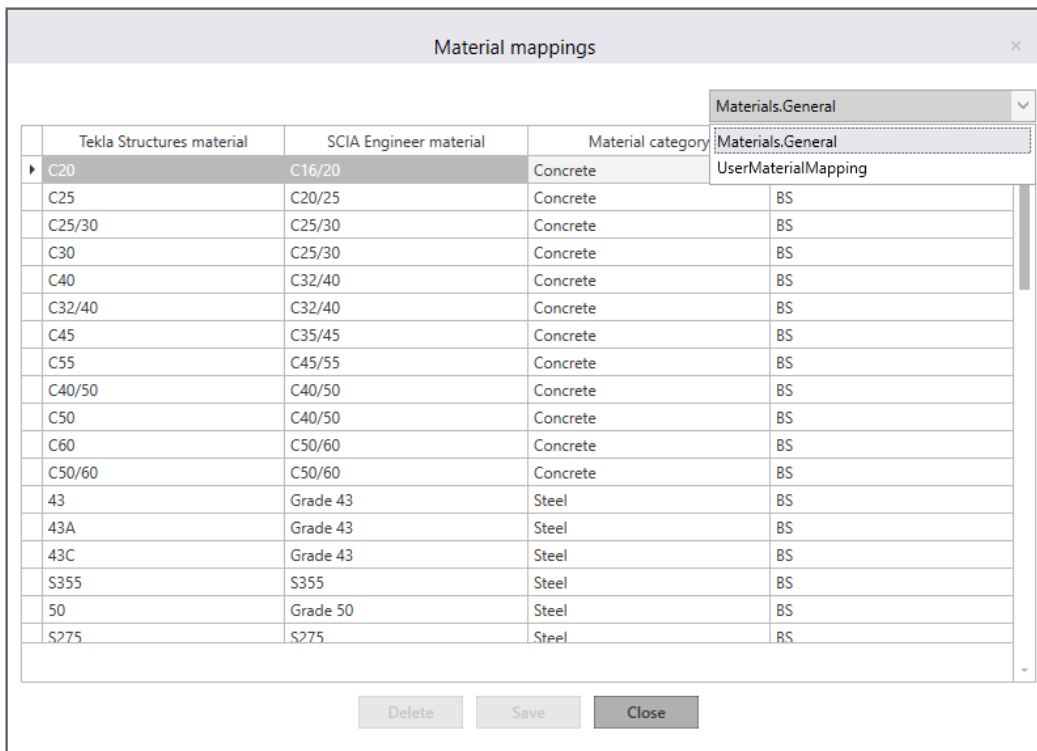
Material mappings

×

Materials.General

Materials.General
UserMaterialMapping

| Tekla Structures material | SCIA Engineer material | Material category | |
|---|---|---|---|
| C20 | C16/20 | Concrete | |
| C25 | C20/25 | Concrete | BS |
| C25/30 | C25/30 | Concrete | BS |
| C30 | C25/30 | Concrete | BS |
| C40 | C32/40 | Concrete | BS |
| C32/40 | C32/40 | Concrete | BS |
| C45 | C35/45 | Concrete | BS |
| C55 | C45/55 | Concrete | BS |
| C40/50 | C40/50 | Concrete | BS |
| C50 | C40/50 | Concrete | BS |
| C60 | C50/60 | Concrete | BS |
| C50/60 | C50/60 | Concrete | BS |
| 43 | Grade 43 | Steel | BS |
| 43A | Grade 43 | Steel | BS |
| 43C | Grade 43 | Steel | BS |
| S355 | S355 | Steel | BS |
| 50 | Grade 50 | Steel | BS |
| S275 | S275 | Steel | BS |

Delete Save Close